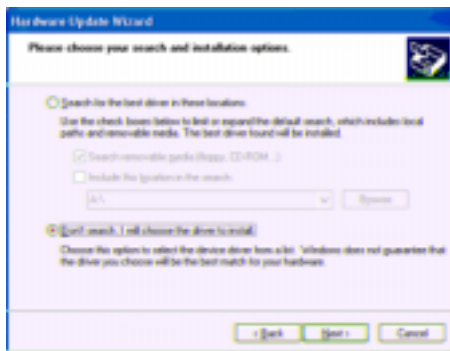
Hardware Update Wizard

Please choose your search and installation options.

Search for the best driver in these locations.

Use the check boxes below to limit or expand the default search, which includes local paths and removable media. The best driver found will be installed.

Search removable media (floppy, CD-ROM...)

Include this location in the search:

A:\

Browse

Don't search. I will choose the driver to install.

Choose this option to select the device driver from a list. Windows does not guarantee that the driver you choose will be the best match for your hardware.

< Back

Next >

Cancel